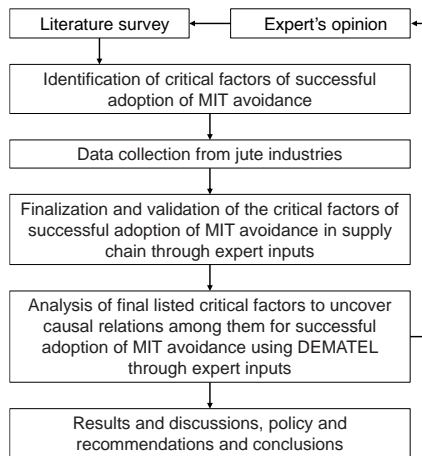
Literature survey

Expert's opinion

Identification of critical factors of successful adoption of MIT avoidance

Data collection from jute industries

Finalization and validation of the critical factors of successful adoption of MIT avoidance in supply chain through expert inputs

Analysis of final listed critical factors to uncover causal relations among them for successful adoption of MIT avoidance using DEMATEL through expert inputs

Results and discussions, policy and recommendations and conclusions